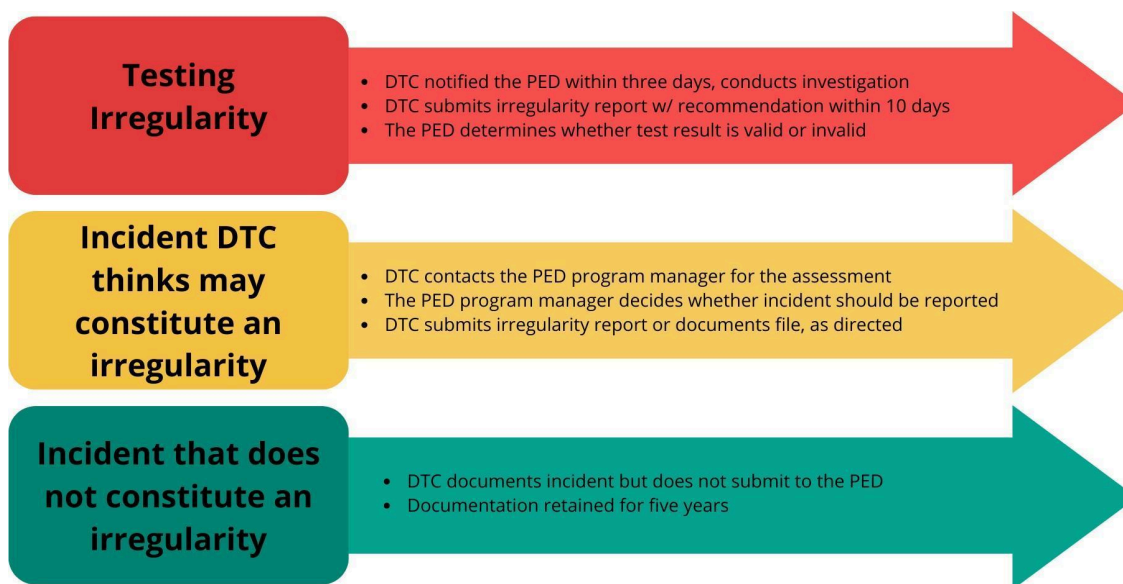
Testing Irregularity

- DTC notified the PED within three days, conducts investigation
- DTC submits irregularity report w/ recommendation within 10 days
- The PED determines whether test result is valid or invalid

Incident DTC thinks may constitute an irregularity

- DTC contacts the PED program manager for the assessment
- The PED program manager decides whether incident should be reported
- DTC submits irregularity report or documents file, as directed

Incident that does not constitute an irregularity

- DTC documents incident but does not submit to the PED
- Documentation retained for five years